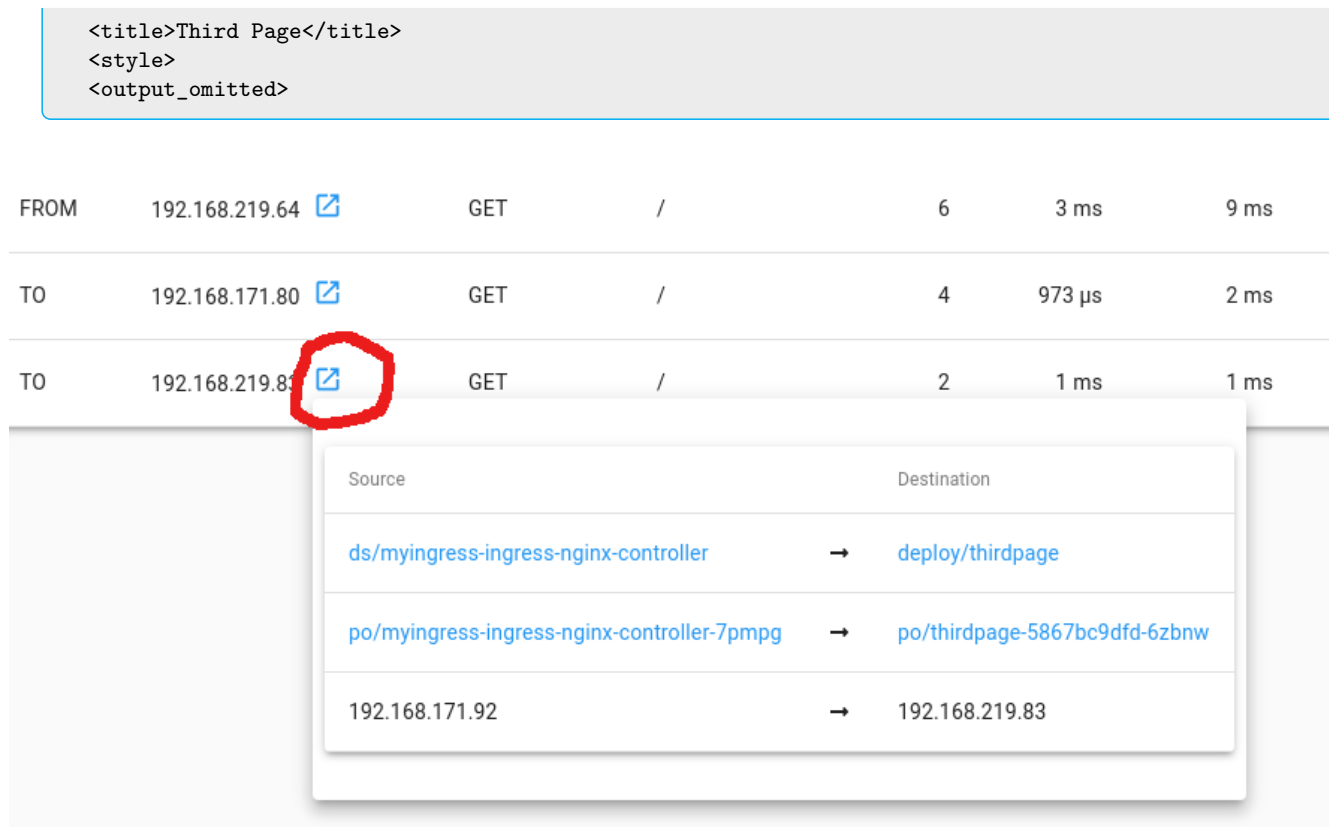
<title>Third Page</title>
<style>
<output_omitted>

| | | | | | | |
|---|---|---|---|---|---|---|
| FROM | 192.168.219.64 | GET | / | 6 | 3 ms | 9 ms |
| TO | 192.168.171.80 | GET | / | 4 | 973 µs | 2 ms |
| TO | 192.168.219.83 | GET | / | 2 | 1 ms | 1 ms |

| Source | | Destination |
|---|---|---|
| ds/myingress-ingress-nginx-controller | → | deploy/thirdpage |
| po/myingress-ingress-nginx-controller-7pmpg | → | po/thirdpage-5867bc9dfd-6zbnw |
| 192.168.171.92 | → | 192.168.219.83 |